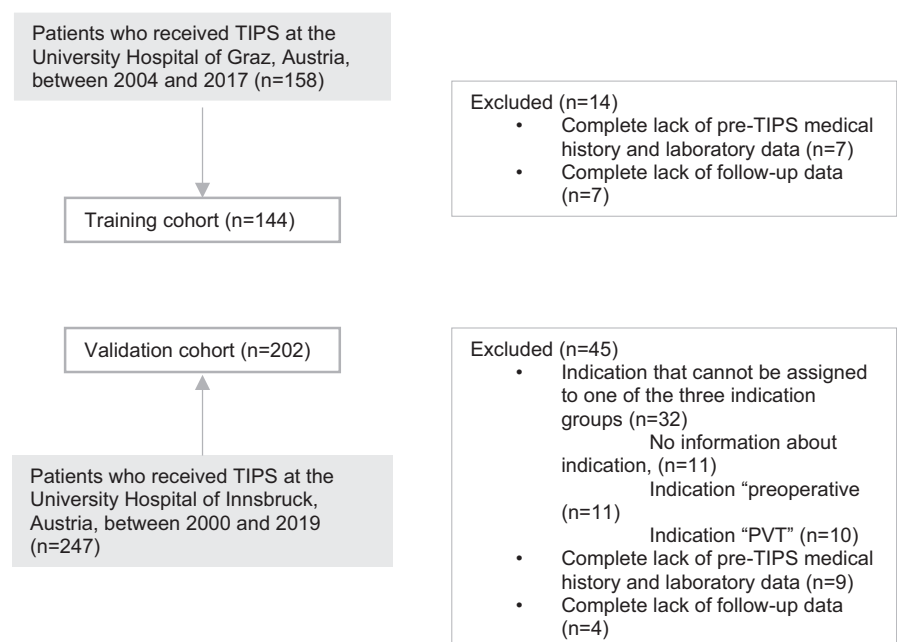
Patients who received TIPS at the University Hospital of Graz, Austria, between 2004 and 2017 (n=158)

Excluded (n=14)
• Complete lack of pre-TIPS medical history and laboratory data (n=7)
• Complete lack of follow-up data (n=7)

Training cohort (n=144)

Validation cohort (n=202)

Excluded (n=45)
• Indication that cannot be assigned to one of the three indication groups (n=32)
No information about indication, (n=11)
Indication "preoperative (n=11)
Indication "PVT" (n=10)
• Complete lack of pre-TIPS medical history and laboratory data (n=9)
• Complete lack of follow-up data (n=4)

Patients who received TIPS at the University Hospital of Innsbruck, Austria, between 2000 and 2019 (n=247)